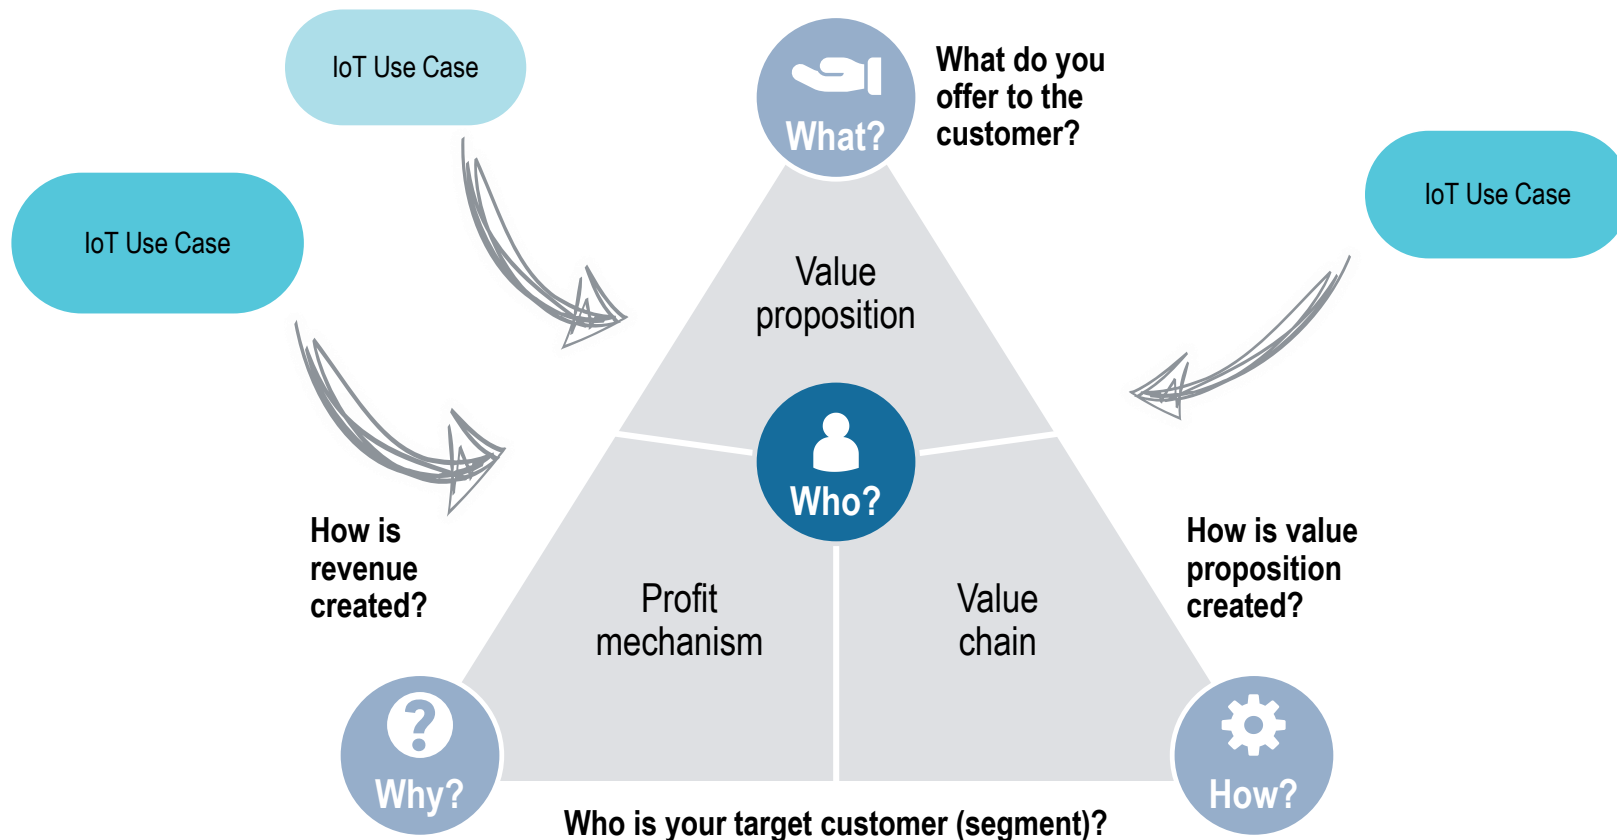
IoT Use Case

What?

What do you offer to the customer?

IoT Use Case

IoT Use Case

Value proposition

Who?

How is revenue created?

Profit mechanism

Value chain

How is value proposition created?

Why?

How?

Who is your target customer (segment)?